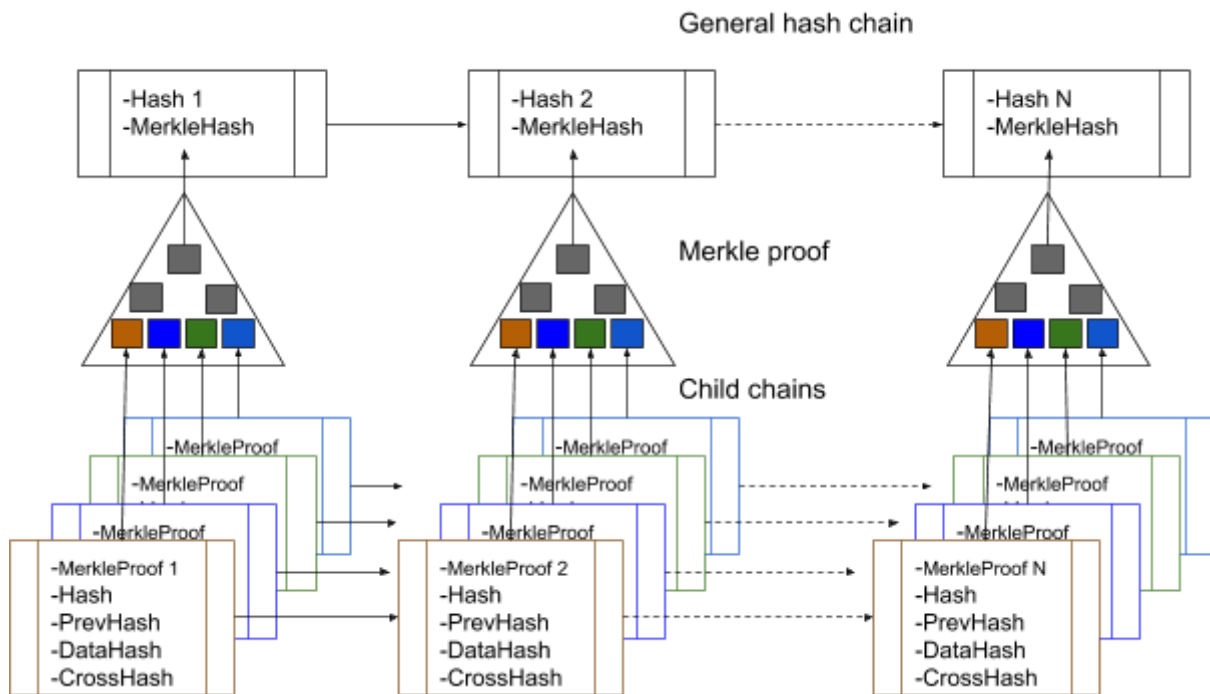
General hash chain

-Hash 1
-MerkleHash

-Hash 2
-MerkleHash

-Hash N
-MerkleHash

Merkle proof

Child chains

-MerkleProof
-MerkleProof
-MerkleProof
-MerkleProof 1
-Hash
-PrevHash
-DataHash
-CrossHash

-MerkleProof
-MerkleProof
-MerkleProof
-MerkleProof 2
-Hash
-PrevHash
-DataHash
-CrossHash

-MerkleProof
-MerkleProof
-MerkleProof
-MerkleProof N
-Hash
-PrevHash
-DataHash
-CrossHash